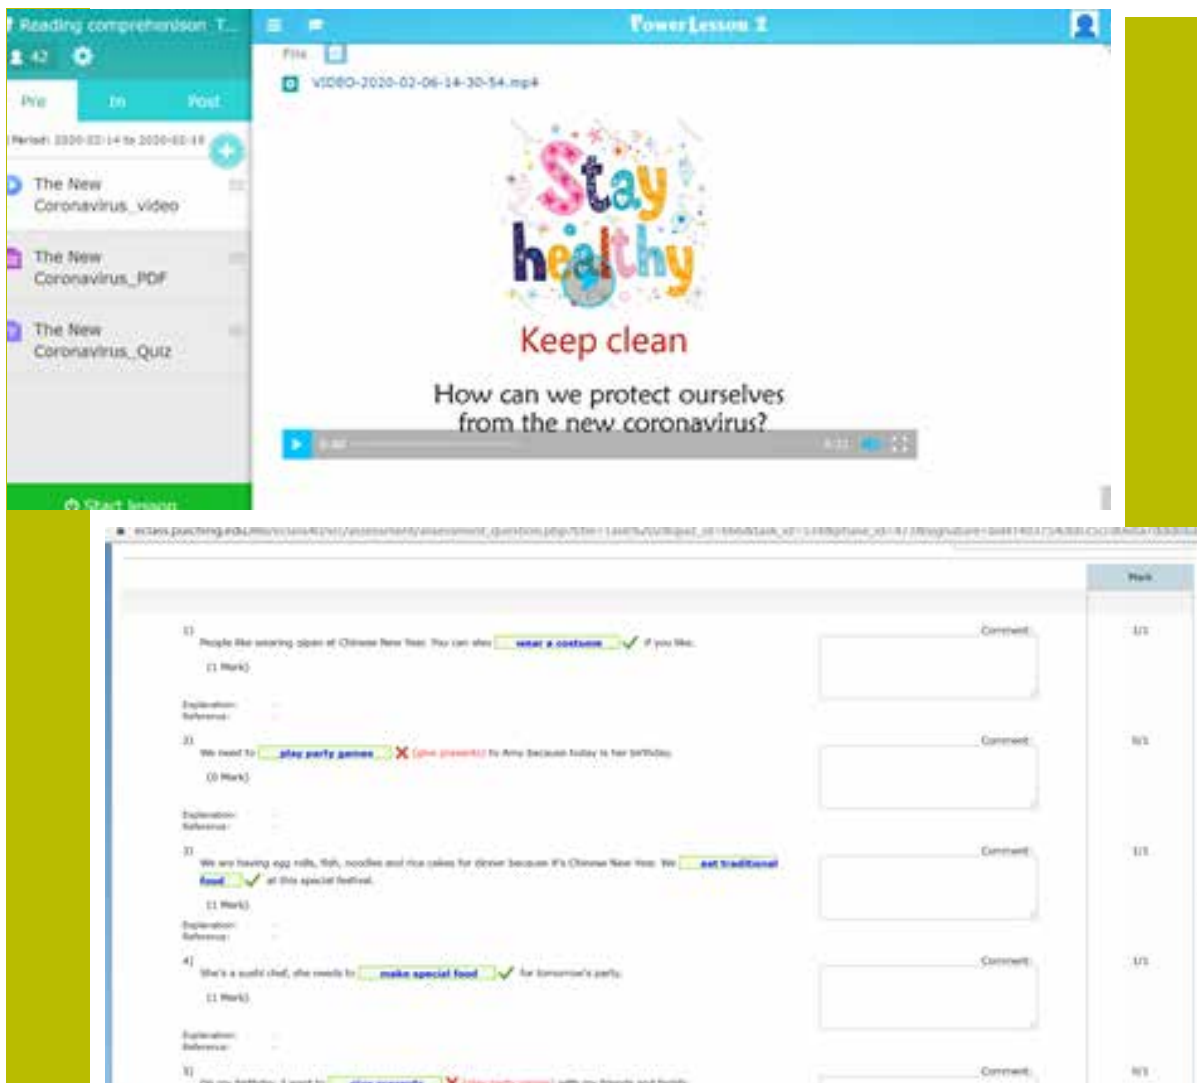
Reading comprehension T...
42

Pre
In
Post

Period: 2020-02-14 to 2020-02-18

The New Coronavirus_video

The New Coronavirus_PDF

The New Coronavirus_Quiz

Start lesson

PowerLesson 2

File

VIDEO-2020-02-06-14-30-54.mp4

Stay healthy

Keep clean

How can we protect ourselves from the new coronavirus?

0:00
4:11

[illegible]

Mark

1) People like wearing qipao at Chinese New Year. You can also wear a costume if you like.
(1 Mark)
Explanation:
Reference:
Comment:
1/1

2) We need to play party games (give presents) to Amy because today is her birthday.
(0 Mark)
Explanation:
Reference:
Comment:
0/1

3) We are having egg rolls, fish, noodles and rice cakes for dinner because it's Chinese New Year. We eat traditional food at this special festival.
(1 Mark)
Explanation:
Reference:
Comment:
1/1

4) She's a sushi chef, she needs to make special food for tomorrow's party.
(1 Mark)
Explanation:
Reference:
Comment:
1/1

5) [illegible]
Comment:
0/1